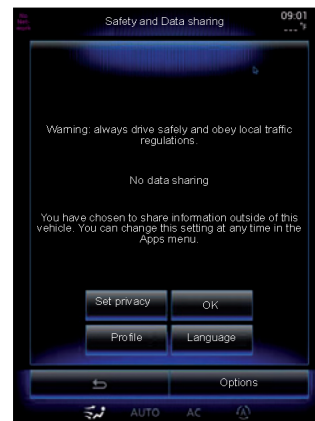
Safety and Data sharing

09:01

Warning: always drive safely and obey local traffic regulations.

No data sharing

You have chosen to share information outside of this vehicle. You can change this setting at any time in the Apps menu.

Set privacy

OK

Profile

Language

Options

AUTO

AC